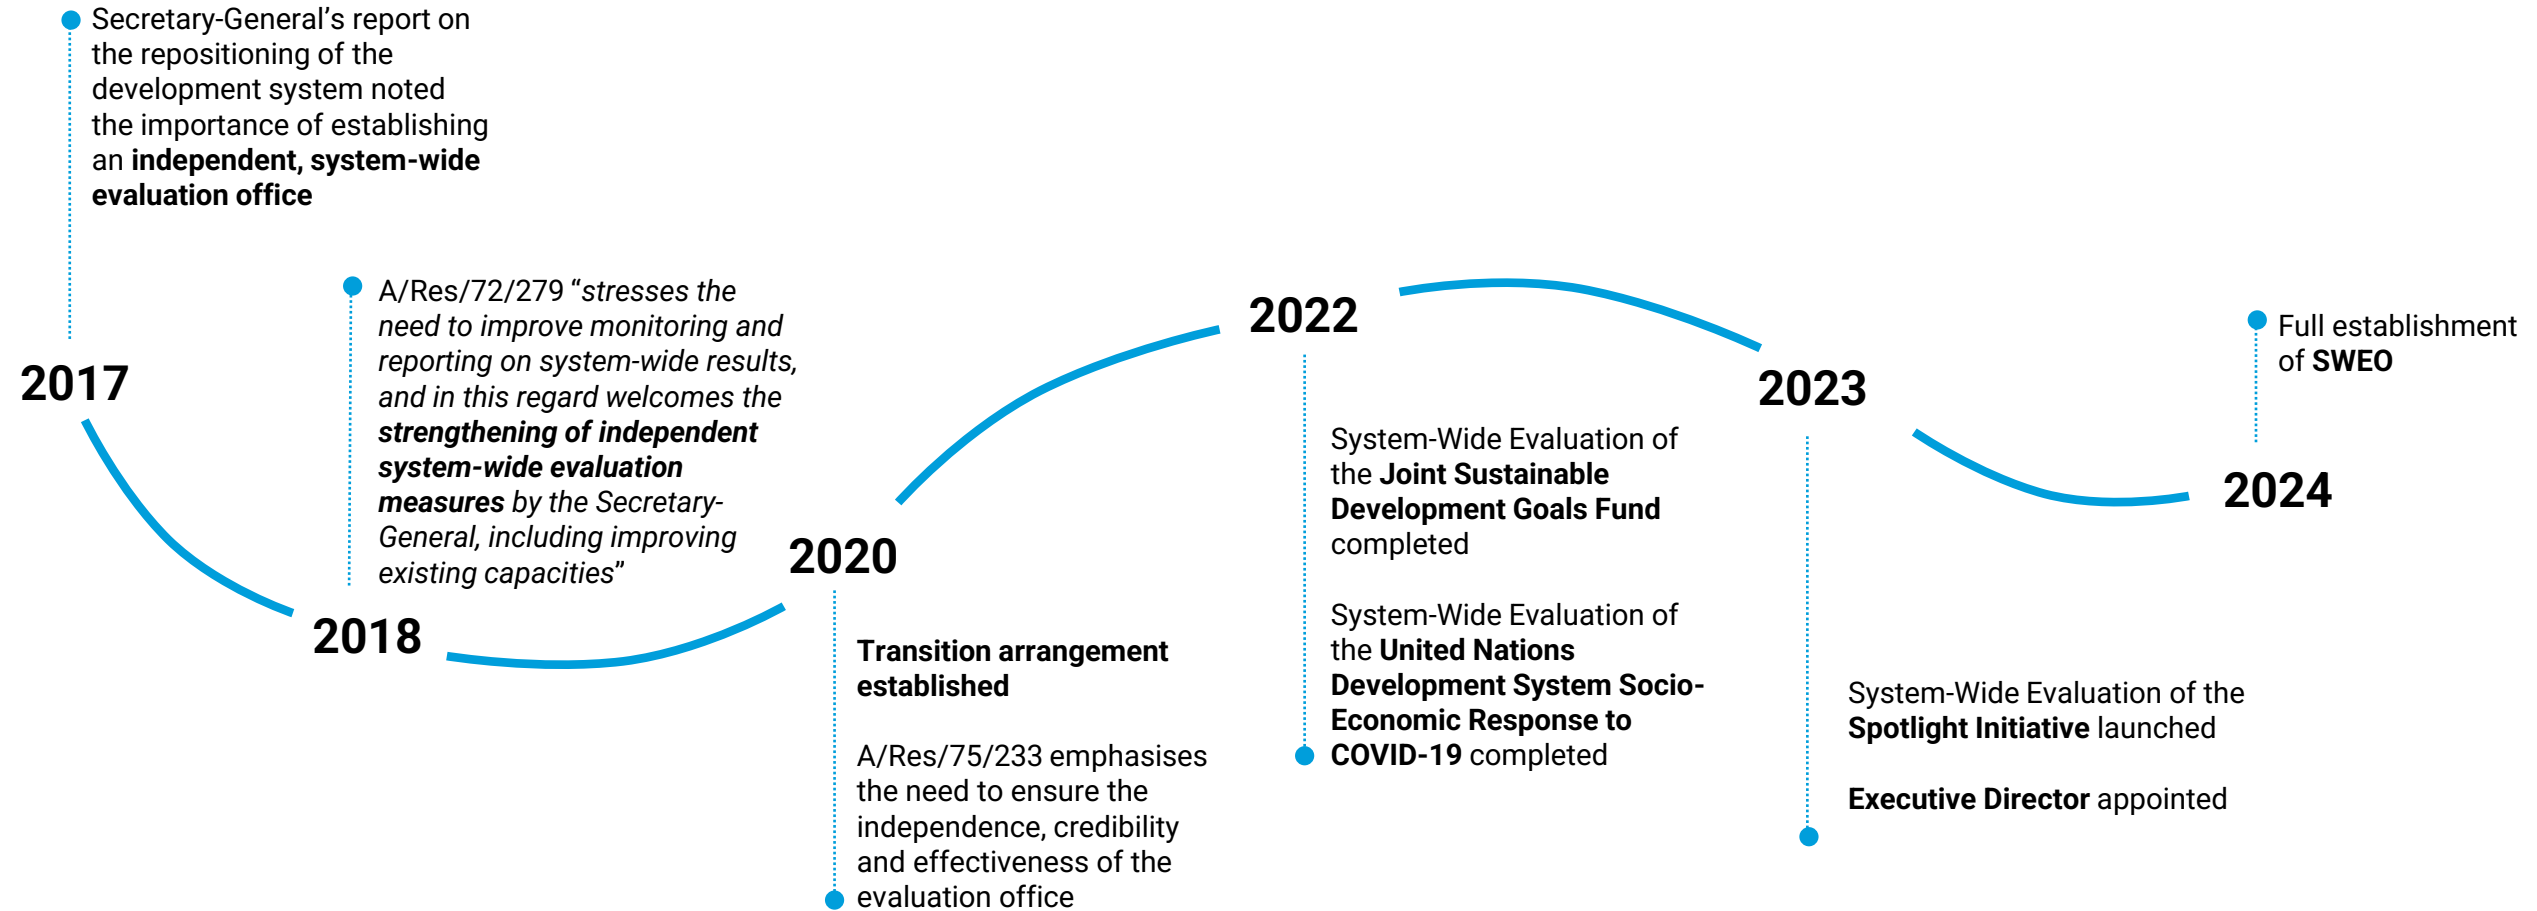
Secretary-General's report on the repositioning of the development system noted the importance of establishing an independent, system-wide evaluation office

2017

A/Res/72/279 "stresses the need to improve monitoring and reporting on system-wide results, and in this regard welcomes the strengthening of independent system-wide evaluation measures by the Secretary-General, including improving existing capacities"

2018

2020

Transition arrangement established

A/Res/75/233 emphasises the need to ensure the independence, credibility and effectiveness of the evaluation office

2022

System-Wide Evaluation of the Joint Sustainable Development Goals Fund completed

System-Wide Evaluation of the United Nations Development System Socio-Economic Response to COVID-19 completed

2023

System-Wide Evaluation of the Spotlight Initiative launched

Executive Director appointed

Full establishment of SWEO

2024